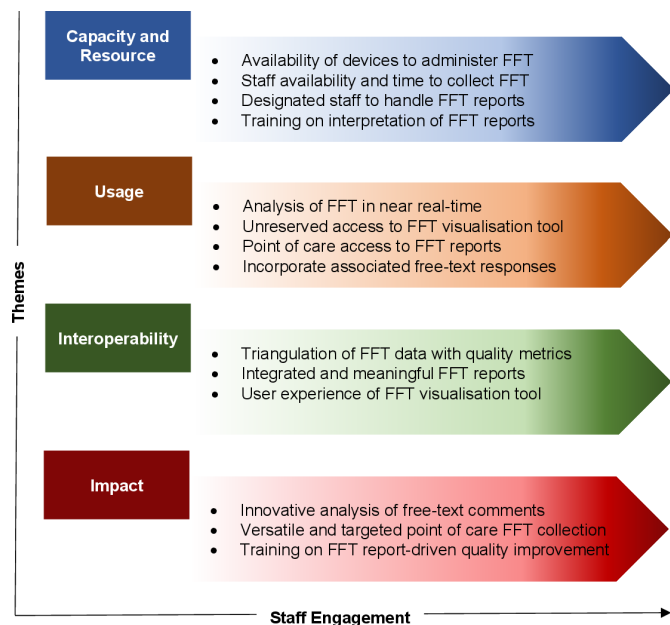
Themes

Capacity and Resource

- Availability of devices to administer FFT
- Staff availability and time to collect FFT
- Designated staff to handle FFT reports
- Training on interpretation of FFT reports

Usage

- Analysis of FFT in near real-time
- Unreserved access to FFT visualisation tool
- Point of care access to FFT reports
- Incorporate associated free-text responses

Interoperability

- Triangulation of FFT data with quality metrics
- Integrated and meaningful FFT reports
- User experience of FFT visualisation tool

Impact

- Innovative analysis of free-text comments
- Versatile and targeted point of care FFT collection
- Training on FFT report-driven quality improvement

Staff Engagement